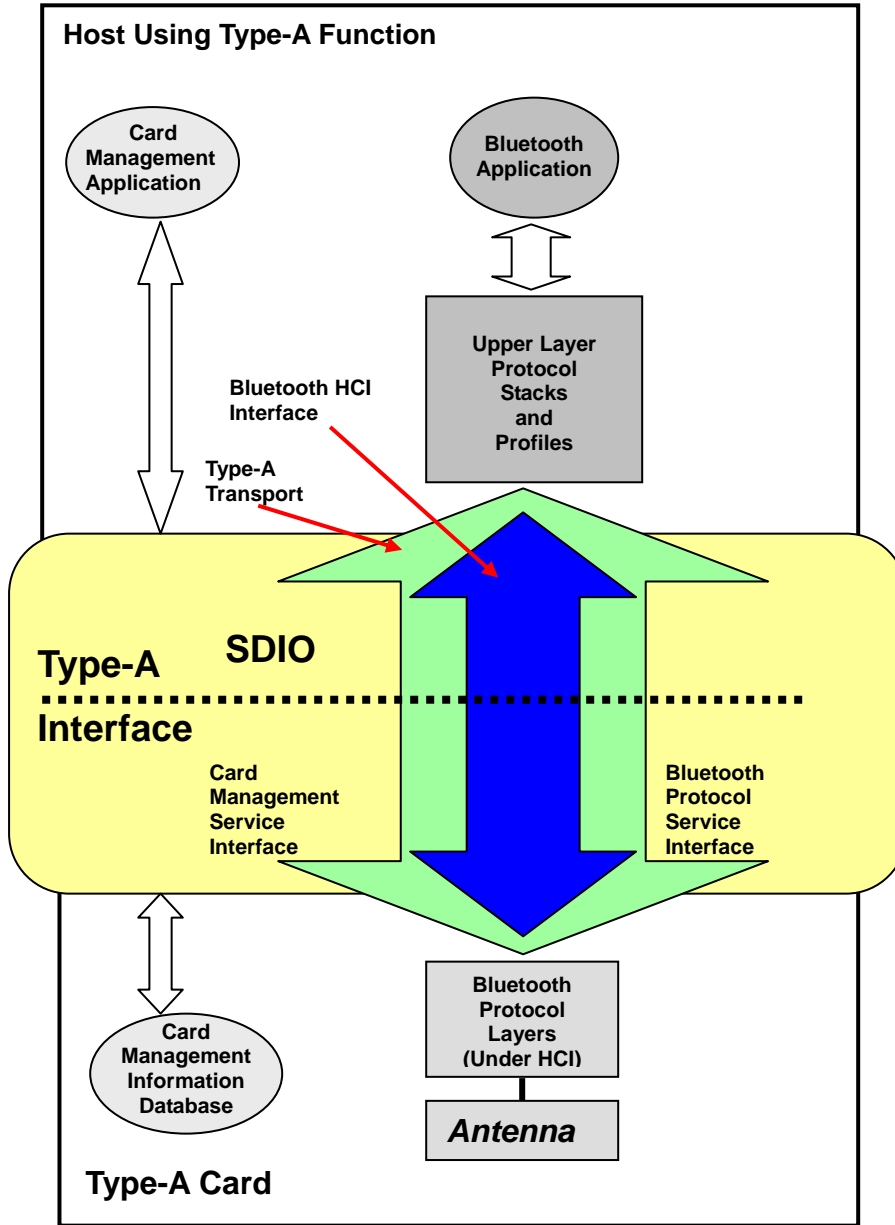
Host Using Type-A Function

Card Management Application

Bluetooth Application

Upper Layer Protocol Stacks and Profiles

Bluetooth HCI Interface

Type-A Transport

Type-A

SDIO

Interface

Card Management Service Interface

Bluetooth Protocol Service Interface

Card Management Information Database

Bluetooth Protocol Layers (Under HCI)

Antenna

Type-A Card